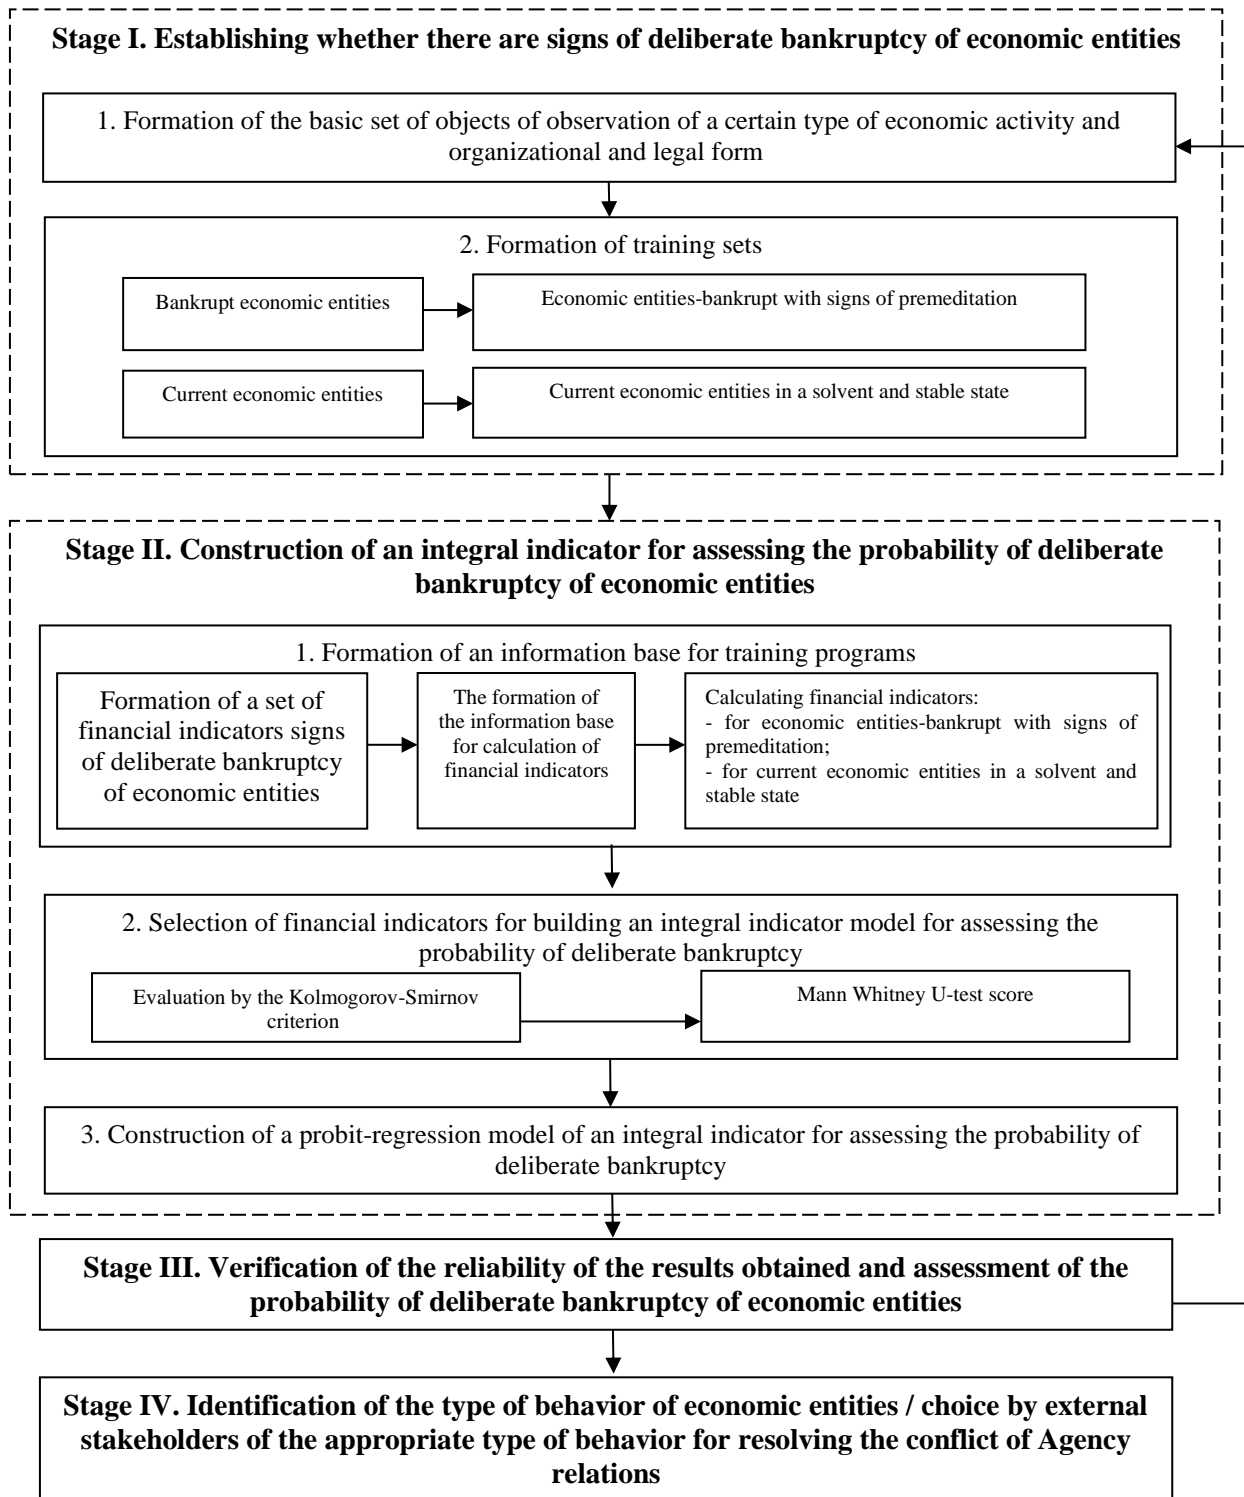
Stage I. Establishing whether there are signs of deliberate bankruptcy of economic entities

1. Formation of the basic set of objects of observation of a certain type of economic activity and organizational and legal form

2. Formation of training sets

Bankrupt economic entities

Economic entities-bankrupt with signs of premeditation

Current economic entities

Current economic entities in a solvent and stable state

Stage II. Construction of an integral indicator for assessing the probability of deliberate bankruptcy of economic entities

1. Formation of an information base for training programs

Formation of a set of financial indicators signs of deliberate bankruptcy of economic entities

The formation of the information base for calculation of financial indicators

Calculating financial indicators:
- for economic entities-bankrupt with signs of premeditation;
- for current economic entities in a solvent and stable state

2. Selection of financial indicators for building an integral indicator model for assessing the probability of deliberate bankruptcy

Evaluation by the Kolmogorov-Smirnov criterion

Mann Whitney U-test score

3. Construction of a probit-regression model of an integral indicator for assessing the probability of deliberate bankruptcy

Stage III. Verification of the reliability of the results obtained and assessment of the probability of deliberate bankruptcy of economic entities

Stage IV. Identification of the type of behavior of economic entities / choice by external stakeholders of the appropriate type of behavior for resolving the conflict of Agency relations